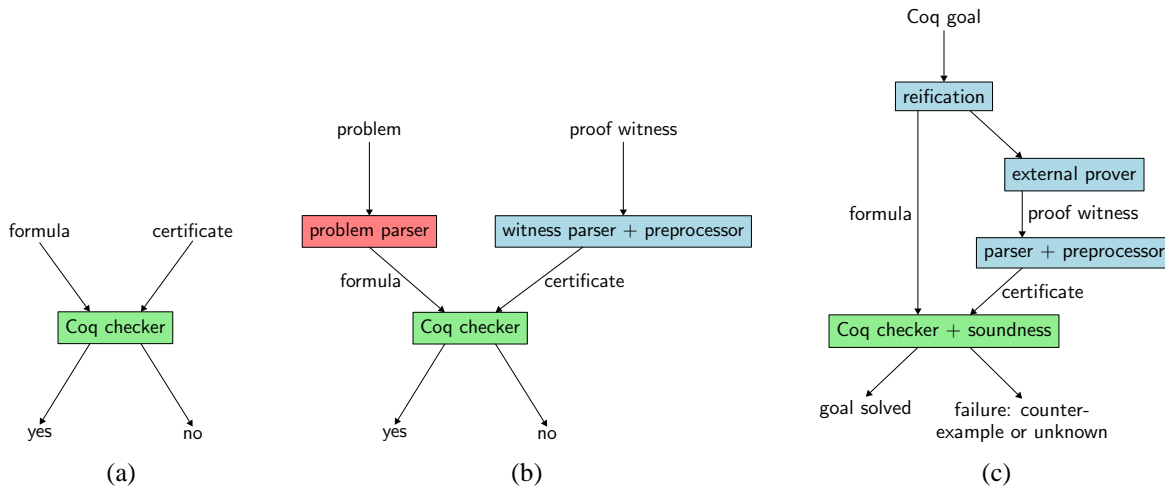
formula

certificate

Coq checker

yes

no

(a)

problem

proof witness

problem parser

witness parser + preprocessor

formula

certificate

Coq checker

yes

no

(b)

Coq goal

reification

external prover

formula

proof witness

parser + preprocessor

certificate

Coq checker + soundness

goal solved

failure: counterexample or unknown

(c)